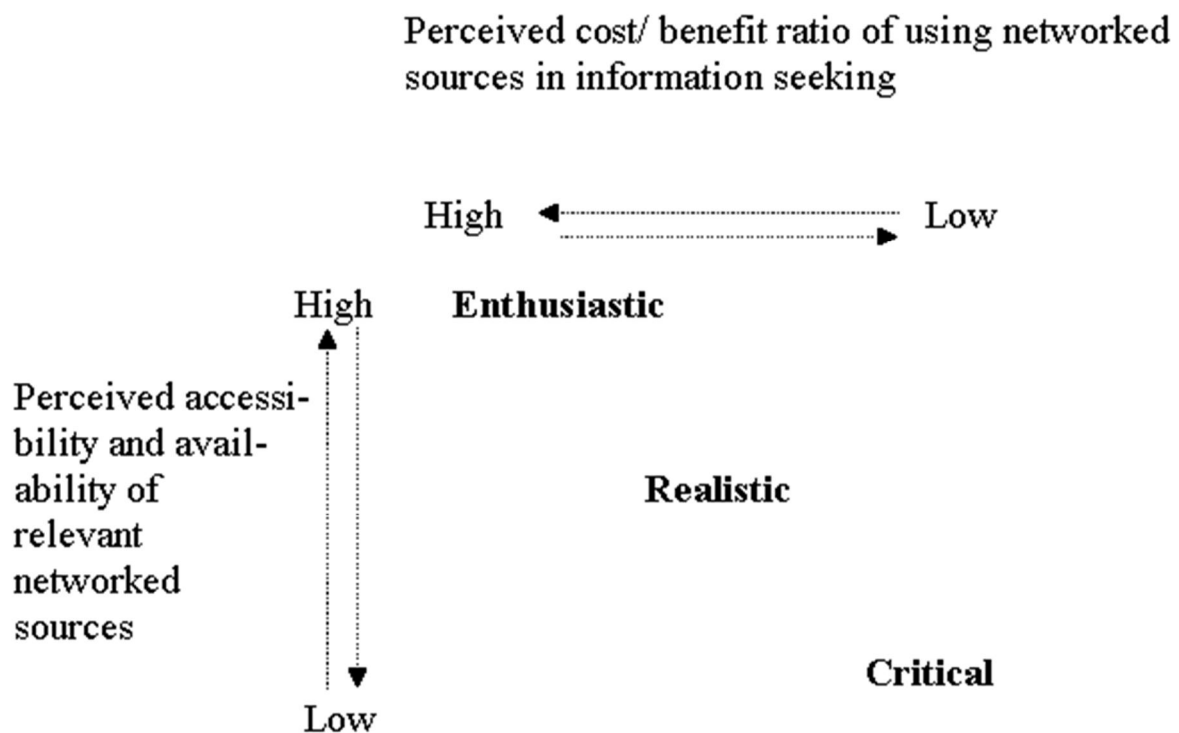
Perceived cost/ benefit ratio of using networked sources in information seeking

High Low

High

Enthusiastic

Perceived accessibility and availability of relevant networked sources

Realistic

Critical

Low